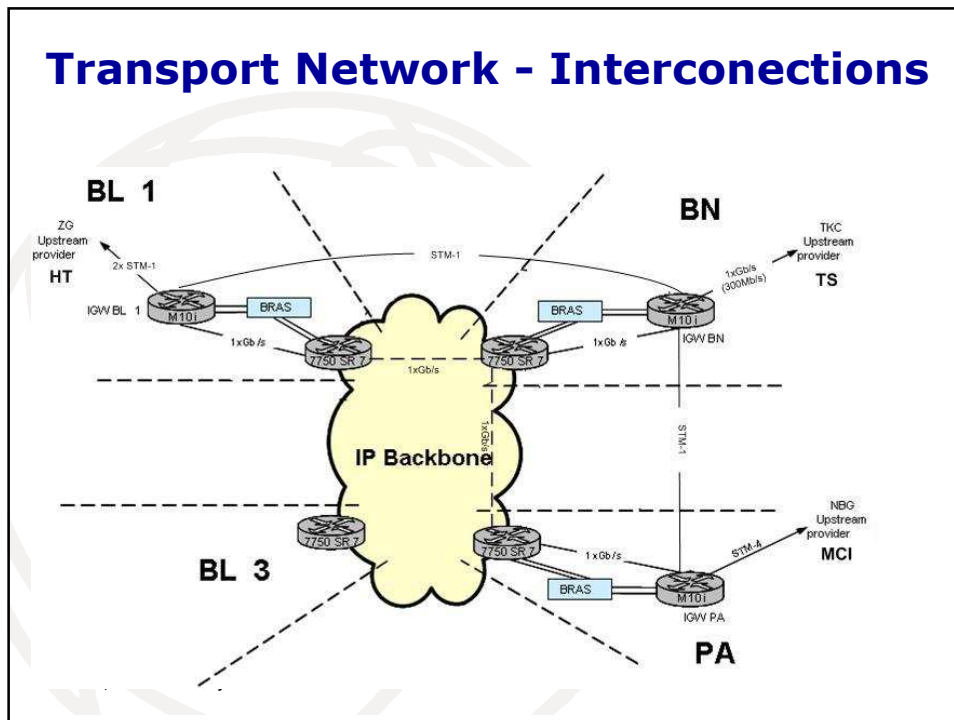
Transport Network - Interconections

BL 1

ZG
Upstream
provider
HT

2x STM-1

STM-1

BN

TKC
Upstream
provider
TS

1xGb/s
(300Mb/s)

IGW BL 1
M10i

BRAS

BRAS

M10i
IGW BN

1xGb /s

7750 SR 7

7750 SR 7

1xGb /s

1xGb/s

1xGb/s

STM-1

IP Backbone

NBG
Upstream
provider
MCI

7750 SR 7

7750 SR 7

1xGb/s

STM-4

BL 3

BRAS

M10i
IGW PA

PA